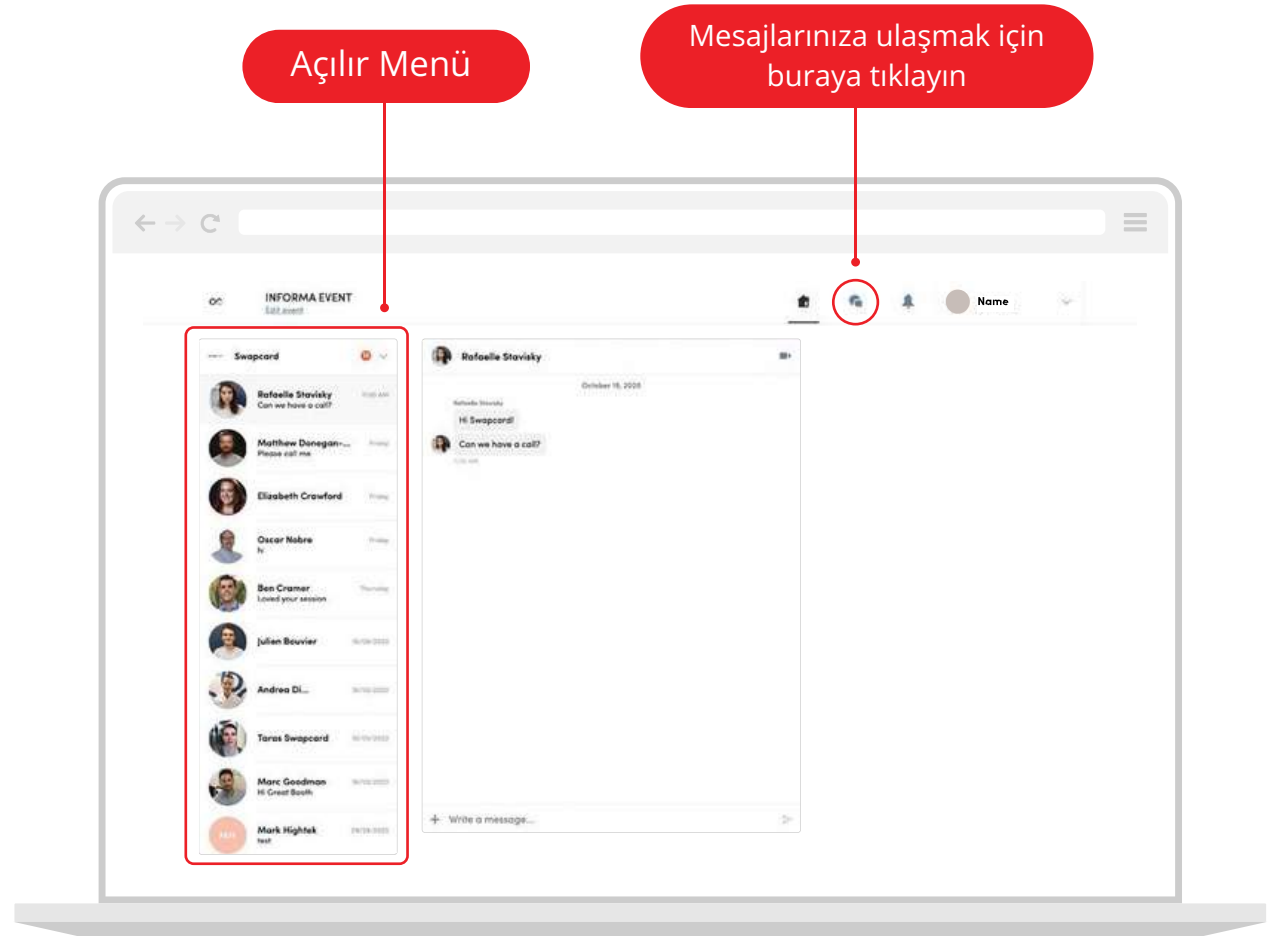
Açılır Menü

Mesajlarınıza ulaşmak için buraya tıklayın

INFORMA EVENT
Edit event

Name

Swapcard

Rafaelle Stavisky
Can we have a call?

Matthew Donegan-...
Please call me

Elizabeth Crawford

Oscar Nobre
hi

Ben Cramer
Loved your session

Julien Beuvier

Andrea Di...

Taras Swapcard

Marc Goodman
Hi Great Booth

MH
Mark Hightek
test

Rafaelle Stavisky

October 16, 2020

Rafaelle Stavisky
Hi Swapcard!

Can we have a call?

Write a message...